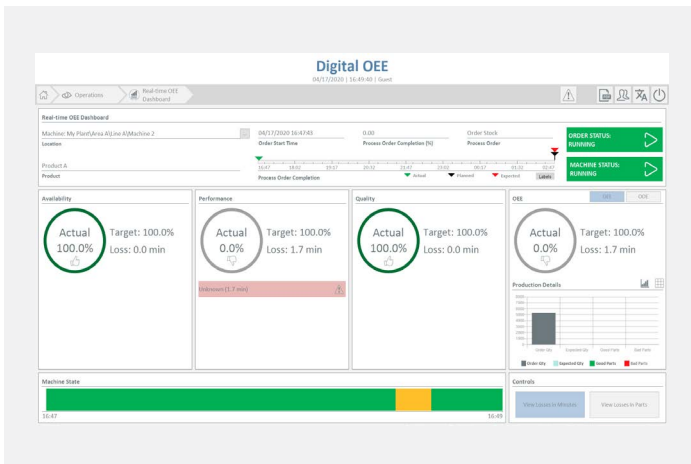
Digital OEE

04/17/2020 | 16:49:40 | Guest

Operations

Real-time OEE Dashboard

Real-time OEE Dashboard

Machine: My Plant\Area A\Line A\Machine 2

Location

04/17/2020 16:47:45

Order Start Time

0.00

Process Order Completion [%]

Order Stock

Process Order

ORDER STATUS: RUNNING

Product A

Product

16:47 18:02 19:17 20:32 21:47 23:02 00:17 01:32 02:47

Process Order Completion

Actual Planned Expected Labels

MACHINE STATUS: RUNNING

Availability

Actual 100.0%

Target: 100.0%

Loss: 0.0 min

Performance

Actual 0.0%

Target: 100.0%

Loss: 1.7 min

Unknown (1.7 min)

Quality

Actual 100.0%

Target: 100.0%

Loss: 0.0 min

OEE

OEE OOE

Actual 0.0%

Target: 100.0%

Loss: 1.7 min

Production Details

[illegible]

Order Qty Expected Qty Good Parts Bad Parts

Order Qty Expected Qty Good Parts Bad Parts

Machine State

16:47

16:49

Controls

View Losses in Minutes

View Losses in Parts